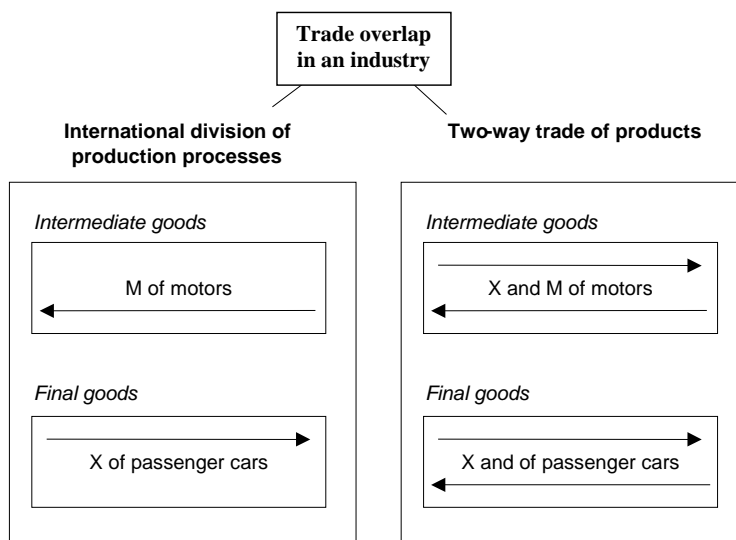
Trade overlap in an industry

International division of production processes

Intermediate goods

M of motors

Final goods

X of passenger cars

Two-way trade of products

Intermediate goods

X and M of motors

Final goods

X and of passenger cars